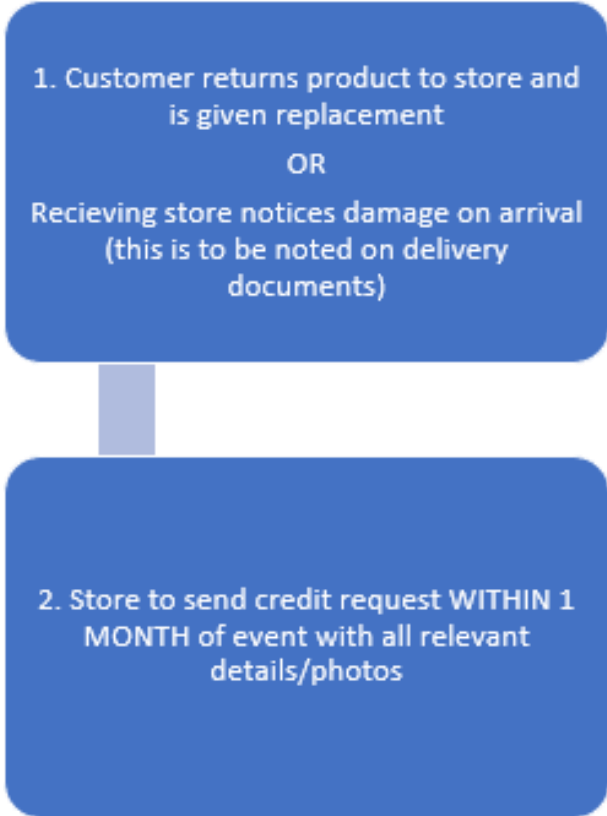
1. Customer returns product to store and is given replacement

OR

Recieving store notices damage on arrival (this is to be noted on delivery documents)

2. Store to send credit request WITHIN 1 MONTH of event with all relevant details/photos